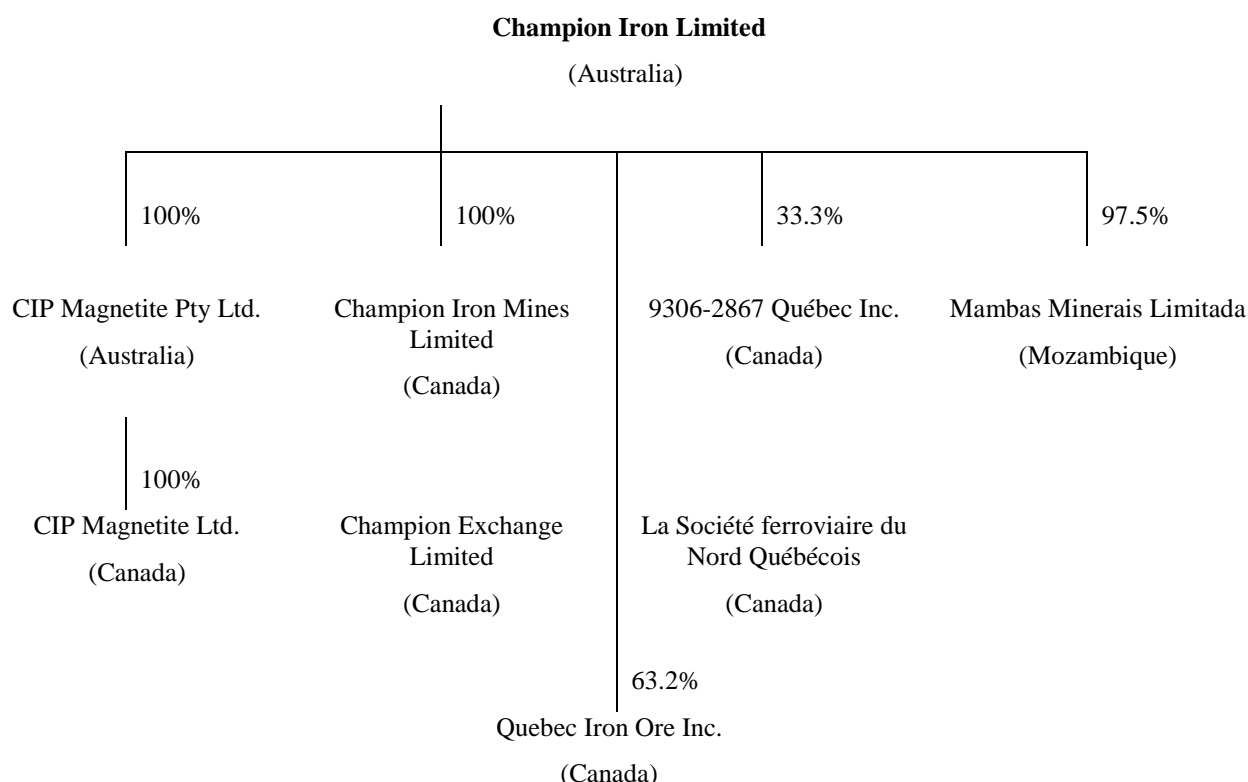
**Champion Iron Limited**
(Australia)

100%

100%

33.3%

97.5%

CIP Magnetite Pty Ltd.
(Australia)

Champion Iron Mines Limited
(Canada)

9306-2867 Québec Inc.
(Canada)

Mambas Minerais Limitada
(Mozambique)

100%

CIP Magnetite Ltd.
(Canada)

Champion Exchange Limited
(Canada)

La Société ferroviaire du Nord Québécois
(Canada)

63.2%

Quebec Iron Ore Inc.
(Canada)